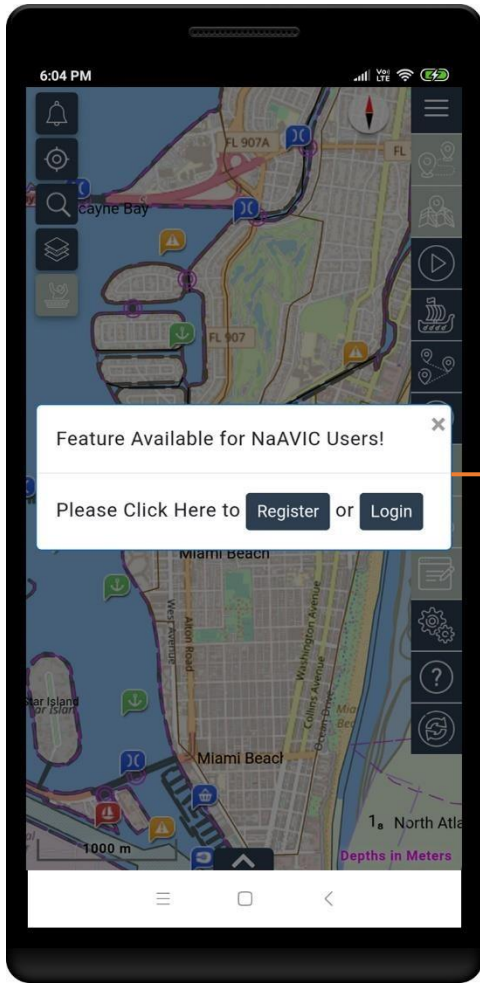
6:04 PM

FL 907A

FL

cayne Bay

FL 907

×

Feature Available for NaAVIC Users!

Please Click Here to Register or Login

Miami Beach

West Avenue

Alton Road

Washington Avenue

Collins Avenue

Ocean Drive

Star Island

Miami Beach

1000 m

$1_8$ North Atla

Depths in Meters